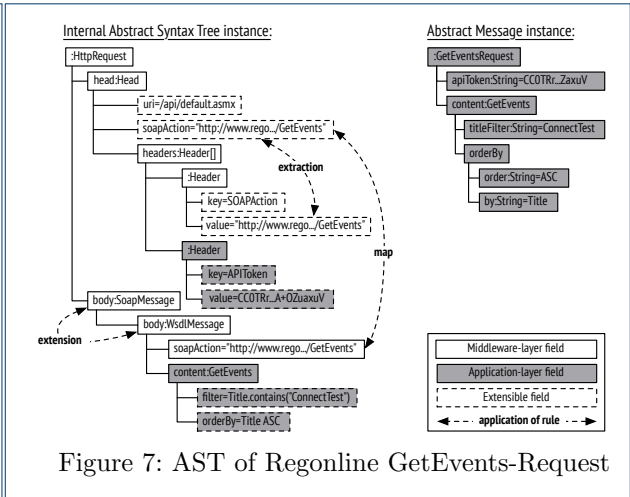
Internal Abstract Syntax Tree instance:

:HttpRequest
head:Head
uri=/api/default.asmx
soapAction="http://www.rego.../GetEvents"
headers:Header[]
:Header
key=SOAPAction
value="http://www.rego.../GetEvents"
:Header
key=APIToken
value=CC0TRr...A+OZuaxuV
body:SoapMessage
body:WsdlMessage
soapAction="http://www.rego.../GetEvents"
content:GetEvents
filter=Title.contains("ConnectTest")
orderBy=Title ASC

extraction
map
extension

Abstract Message instance:

:GetEventsRequest
apiToken:String=CC0TRr...ZaxuV
content:GetEvents
titleFilter:String=ConnectTest
orderBy
order:String=ASC
by:String=Title

Middleware-layer field
Application-layer field
Extensible field
application of rule

Figure 7: AST of Regonline GetEvents-Request